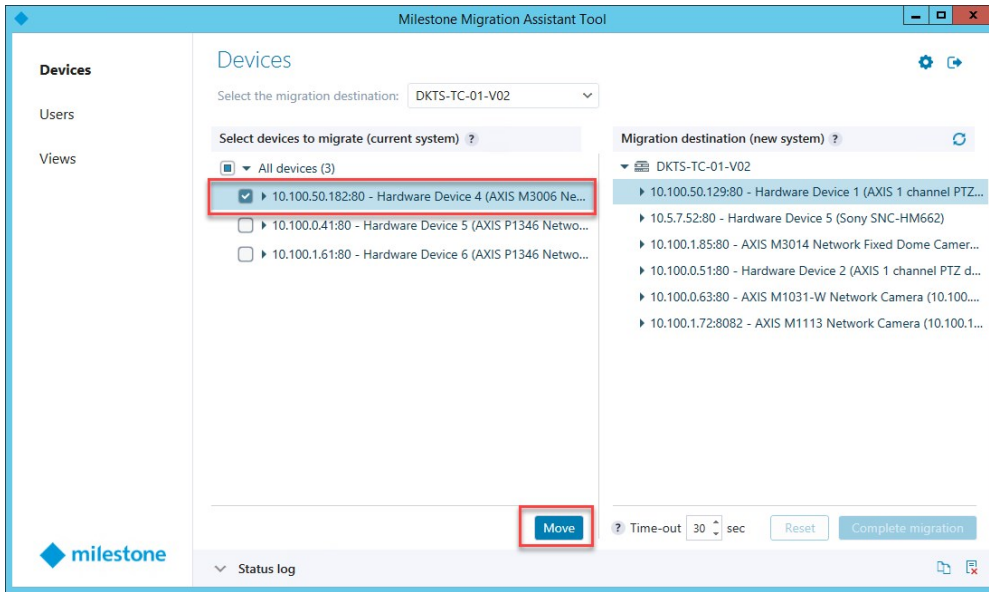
Milestone Migration Assistant Tool

Devices

Users

Views

Devices

Select the migration destination: DKTS-TC-01-V02

Select devices to migrate (current system) ?

All devices (3)

10.100.50.182:80 - Hardware Device 4 (AXIS M3006 Ne...

10.100.0.41:80 - Hardware Device 5 (AXIS P1346 Netwo...

10.100.1.61:80 - Hardware Device 6 (AXIS P1346 Netwo...

Move

Migration destination (new system) ?

DKTS-TC-01-V02

10.100.50.129:80 - Hardware Device 1 (AXIS 1 channel PTZ...

10.5.7.52:80 - Hardware Device 5 (Sony SNC-HM662)

10.100.1.85:80 - AXIS M3014 Network Fixed Dome Camer...

10.100.0.51:80 - Hardware Device 2 (AXIS 1 channel PTZ d...

10.100.0.63:80 - AXIS M1031-W Network Camera (10.100....

10.100.1.72:8082 - AXIS M1113 Network Camera (10.100.1...

? Time-out 30 sec Reset Complete migration

milestone

Status log